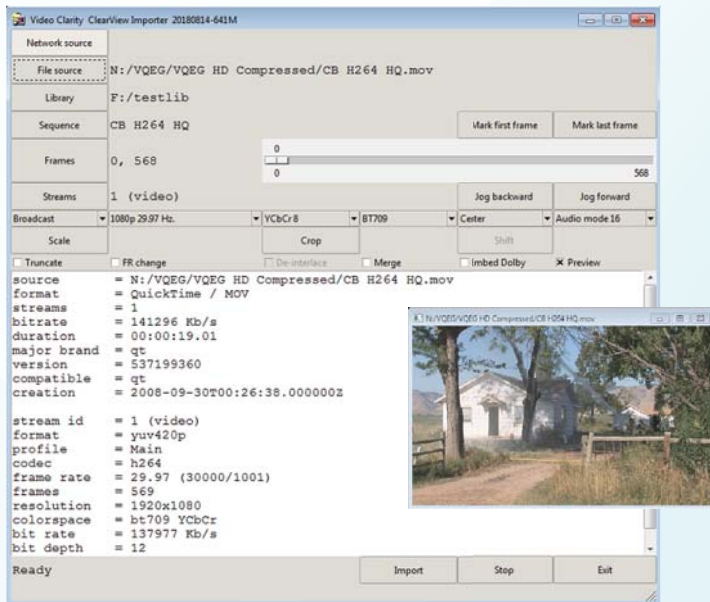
Video Clarity ClearView Importer 20180814-641M

Network source

File source N:/VQEG/VQEG HD Compressed/CB H264 HQ.mov

Library F:/testlib

Sequence CB H264 HQ

Mark first frame Mark last frame

Frames 0, 568

0

0 568

Streams 1 (video)

Jog backward Jog forward

Broadcast 1080p 29.97 Hz. YCbCr 8 BT709 Center Audio mode 16

Scale Crop Shift

Truncate FR change De-interlace Merge Imbed Dolby X Preview

source = N:/VQEG/VQEG HD Compressed/CB H264 HQ.mov
format = QuickTime / MOV
streams = 1
bitrate = 141296 Kb/s
duration = 00:00:19.01
major brand = qt
version = 537199360
compatible = qt
creation = 2008-09-30T00:26:38.000000Z

stream id = 1 (video)
format = yuv420p
profile = Main
codec = h264
frame rate = 29.97 (30000/1001)
frames = 569
resolution = 1920x1080
colorspace = bt709 YCbCr
bit rate = 137977 Kb/s
bit depth = 12

N:/VQEG/VQEG HD Compressed/CB H264 HQ.mov

Ready Import Stop Exit